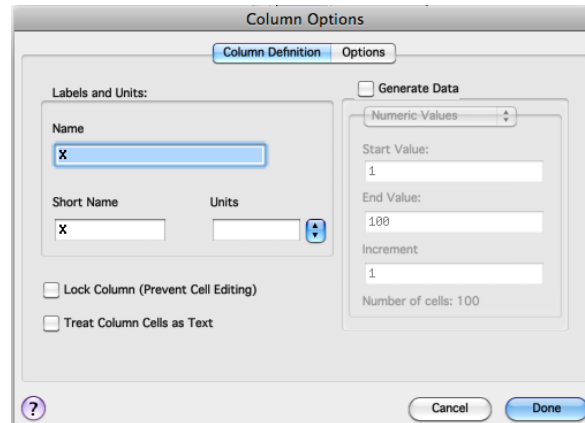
Column Options

Column Definition | Options

Labels and Units:

Name

X

Short Name

X

Units

Generate Data

Numeric Values

Start Value:

1

End Value:

100

Increment

1

Number of cells: 100

Lock Column (Prevent Cell Editing)

Treat Column Cells as Text

?

Cancel

Done